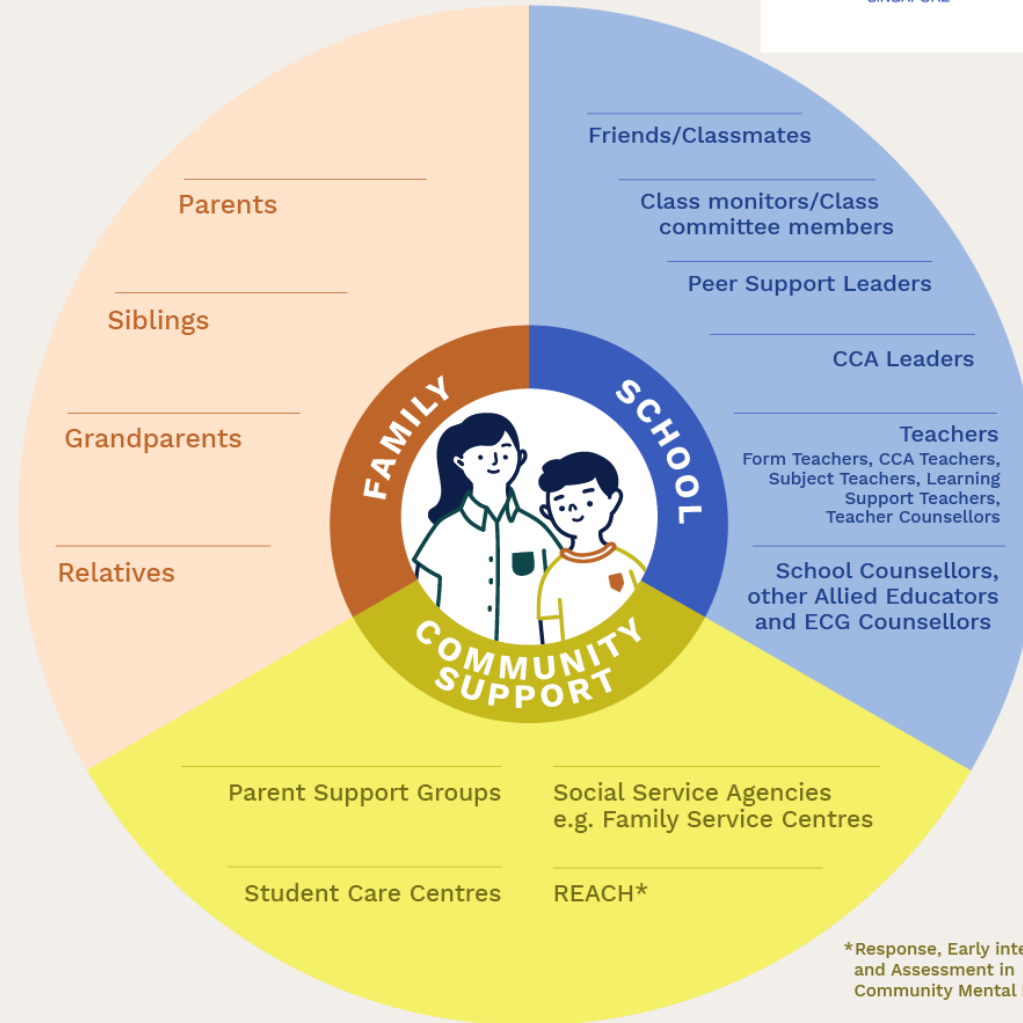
Parents

Siblings

Grandparents

Relatives

Friends/Classmates

Class monitors/Class committee members

Peer Support Leaders

CCA Leaders

Teachers
Form Teachers, CCA Teachers, Subject Teachers, Learning Support Teachers, Teacher Counsellors

School Counsellors, other Allied Educators and ECG Counsellors

FAMILY

SCHOOL

COMMUNITY SUPPORT

Parent Support Groups

Student Care Centres

Social Service Agencies e.g. Family Service Centres

REACH*

*Response, Early inte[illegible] and Assessment in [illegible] Community Mental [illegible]